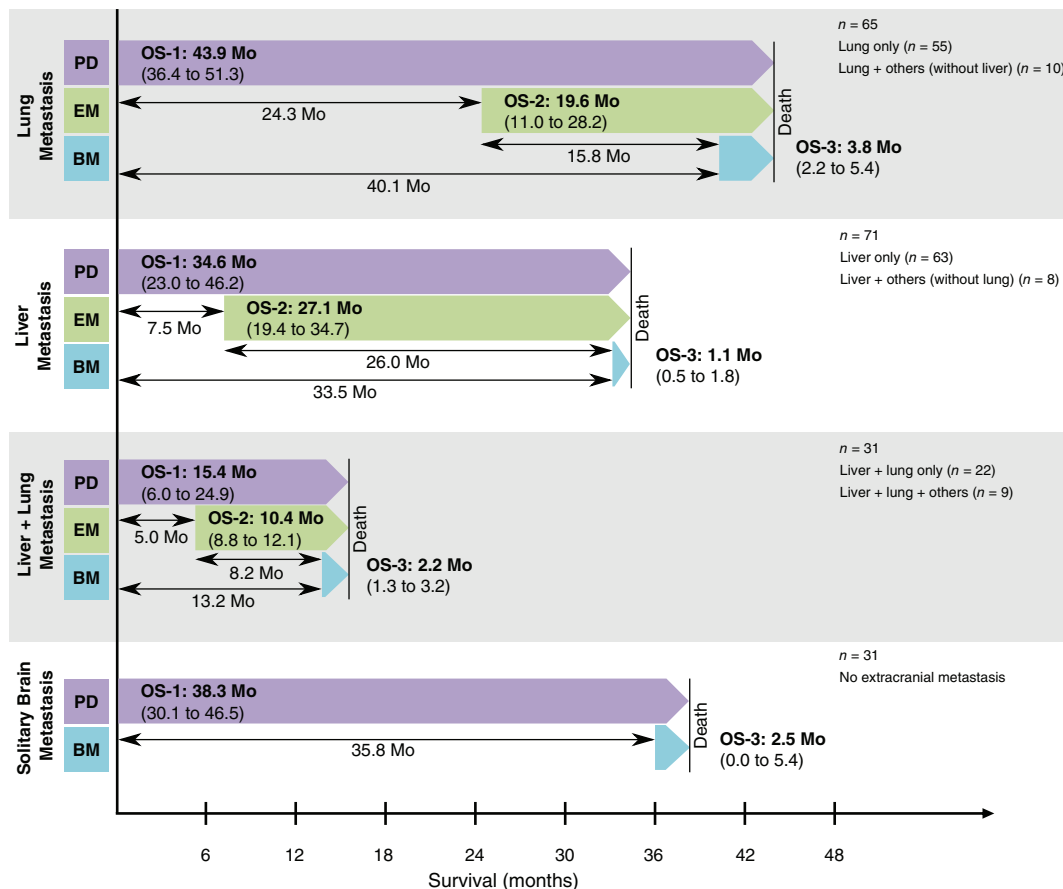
Lung Metastasis

PD
OS-1: 43.9 Mo
(36.4 to 51.3)

EM
24.3 Mo
OS-2: 19.6 Mo
(11.0 to 28.2)

BM
15.8 Mo
40.1 Mo

Death

OS-3: 3.8 Mo
(2.2 to 5.4)

$n$ = 65
Lung only ($n$ = 55)
Lung + others (without liver) ($n$ = 10)

Liver Metastasis

PD
OS-1: 34.6 Mo
(23.0 to 46.2)

EM
7.5 Mo
OS-2: 27.1 Mo
(19.4 to 34.7)

BM
26.0 Mo
33.5 Mo

Death

OS-3: 1.1 Mo
(0.5 to 1.8)

$n$ = 71
Liver only ($n$ = 63)
Liver + others (without lung) ($n$ = 8)

Liver + Lung Metastasis

PD
OS-1: 15.4 Mo
(6.0 to 24.9)

EM
5.0 Mo
OS-2: 10.4 Mo
(8.8 to 12.1)

BM
8.2 Mo
13.2 Mo

Death

OS-3: 2.2 Mo
(1.3 to 3.2)

$n$ = 31
Liver + lung only ($n$ = 22)
Liver + lung + others ($n$ = 9)

Solitary Brain Metastasis

PD
OS-1: 38.3 Mo
(30.1 to 46.5)

BM
35.8 Mo

Death

OS-3: 2.5 Mo
(0.0 to 5.4)

$n$ = 31
No extracranial metastasis

6 12 18 24 30 36 42 48
Survival (months)